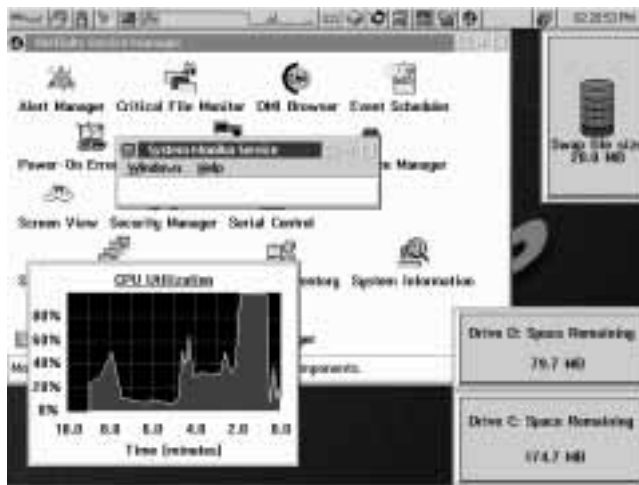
02:28:53 PM

Alert Manager

Critical File Monitor

DMI Browser

Event Scheduler

Power-On Erro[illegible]

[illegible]

Windows Help

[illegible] Manager

Screen View

Security Manager

Serial Control

S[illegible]

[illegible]entory

System Information

CPU Utilization

80%

60%

40%

20%

0%

10.0

8.0

6.0

4.0

2.0

0.0

Time (minutes)

Mo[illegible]

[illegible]mponents.

Swap file size
20.0 MB

Drive D: Space Remaining

79.7 MB

Drive C: Space Remaining

174.7 MB